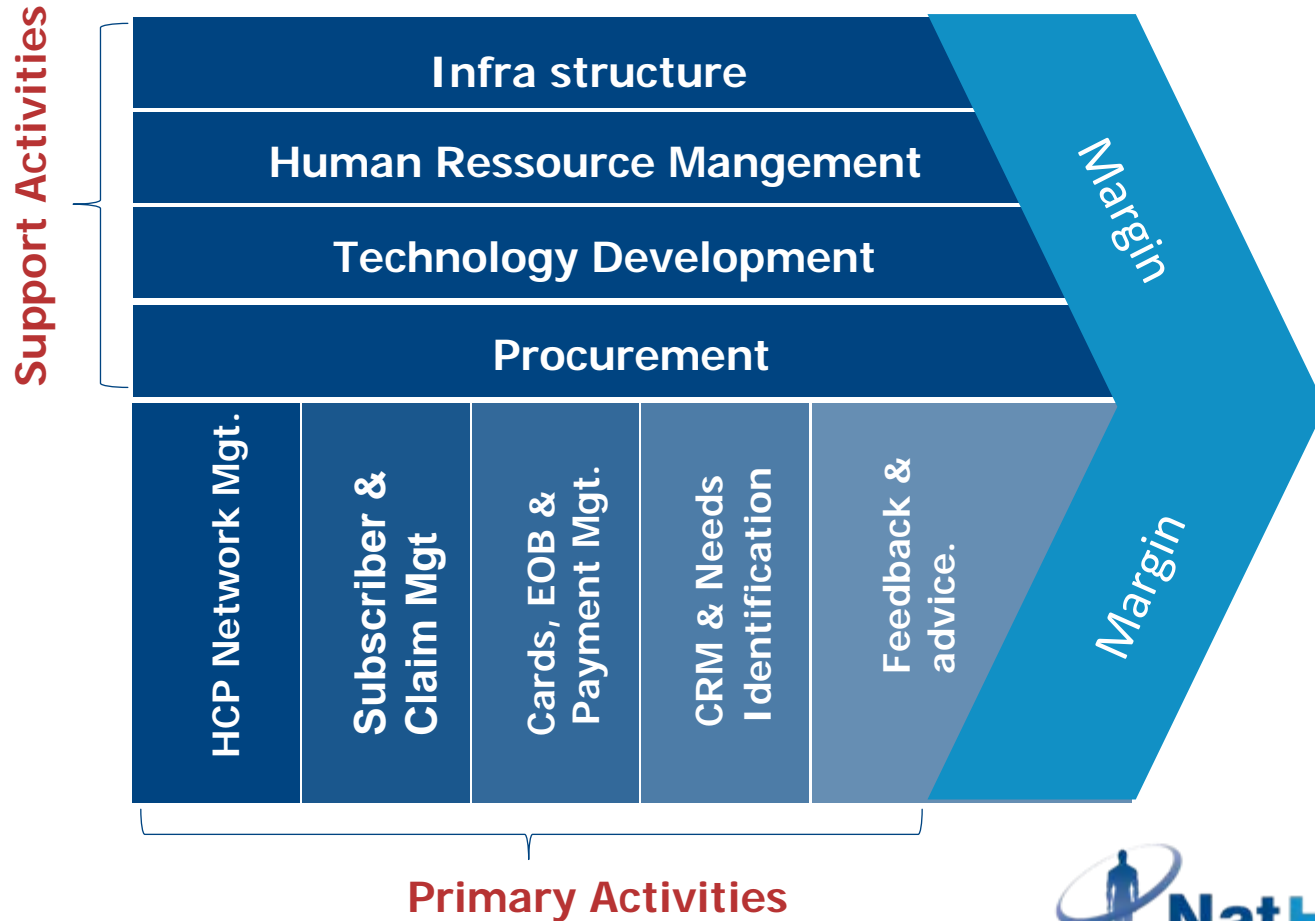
Support Activities

Infra structure

Human Ressource Mangement

Technology Development

Procurement

Margin

HCP Network Mgt.

Subscriber & Claim Mgt

Cards, EOB & Payment Mgt.

CRM & Needs Identification

Feedback & advice.

Margin

Primary Activities

Nat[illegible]